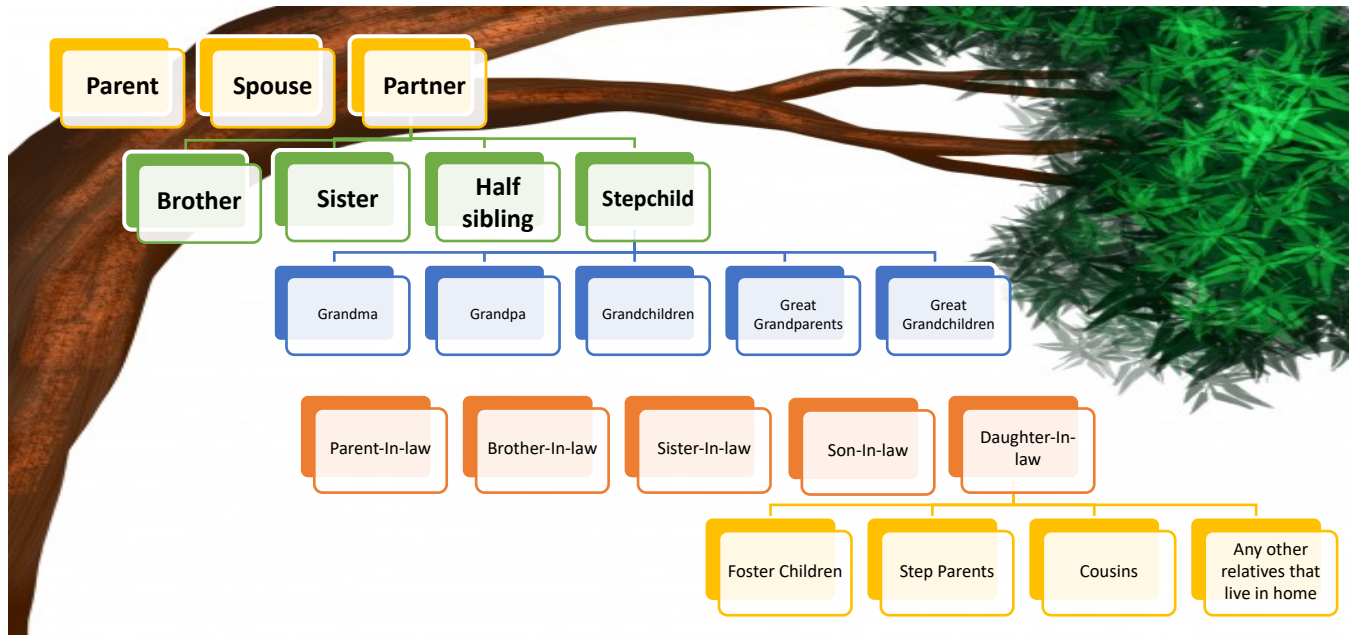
Parent

Spouse

Partner

Brother

Sister

Half sibling

Stepchild

Grandma

Grandpa

Grandchildren

Great Grandparents

Great Grandchildren

Parent-In-law

Brother-In-law

Sister-In-law

Son-In-law

Daughter-In-law

Foster Children

Step Parents

Cousins

Any other relatives that live in home